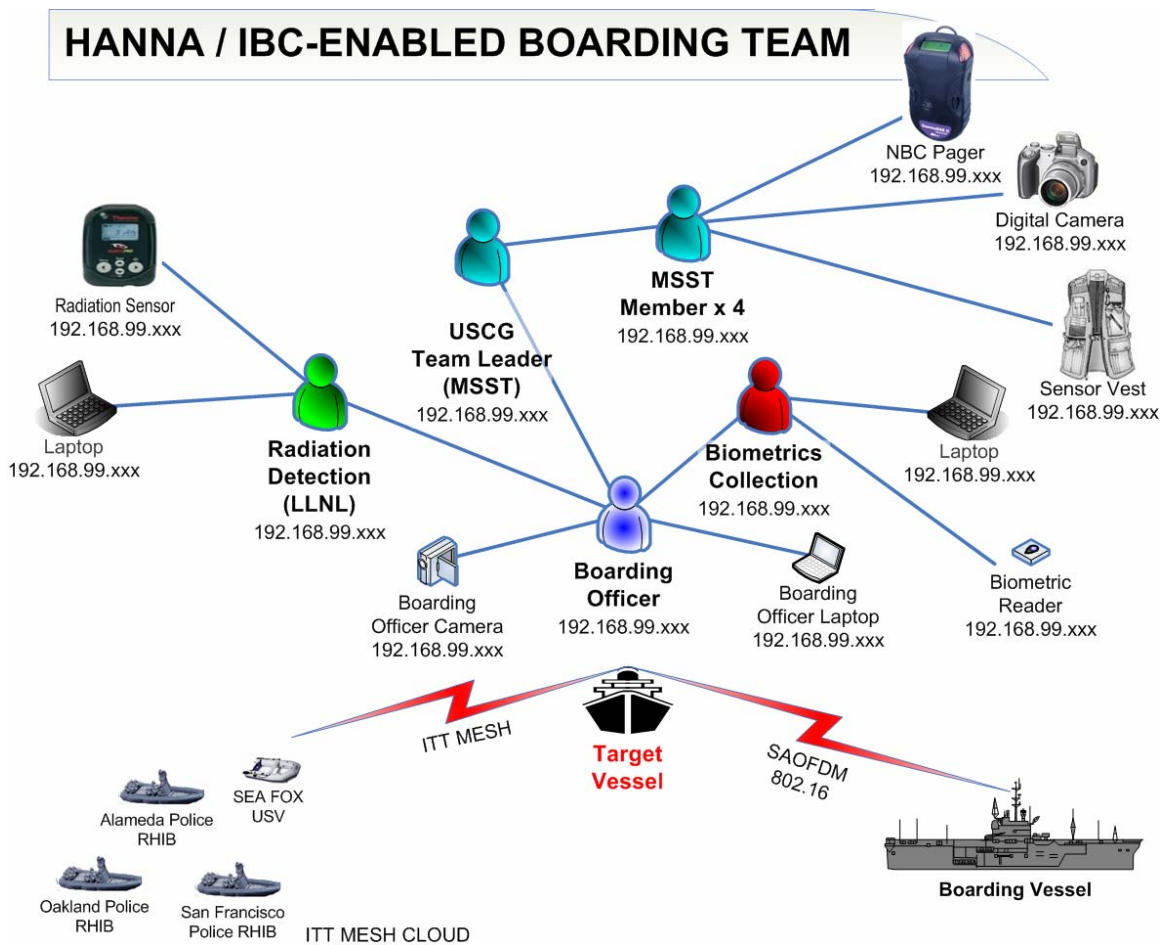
HANNA / IBC-ENABLED BOARDING TEAM

NBC Pager
192.168.99.xxx

Digital Camera
192.168.99.xxx

MSST
Member x 4
192.168.99.xxx

USCG
Team Leader
(MSST)
192.168.99.xxx

Radiation Sensor
192.168.99.xxx

Sensor Vest
192.168.99.xxx

Laptop
192.168.99.xxx

Radiation
Detection
(LLNL)
192.168.99.xxx

Biometrics
Collection
192.168.99.xxx

Laptop
192.168.99.xxx

Boarding
Officer
192.168.99.xxx

Boarding
Officer Camera
192.168.99.xxx

Boarding
Officer Laptop
192.168.99.xxx

Biometric
Reader
192.168.99.xxx

ITT MESH

Target
Vessel

SAOFDM
802.16

SEA FOX
USV

Alameda Police
RHIB

Oakland Police
RHIB

San Francisco
Police RHIB

ITT MESH CLOUD

Boarding Vessel